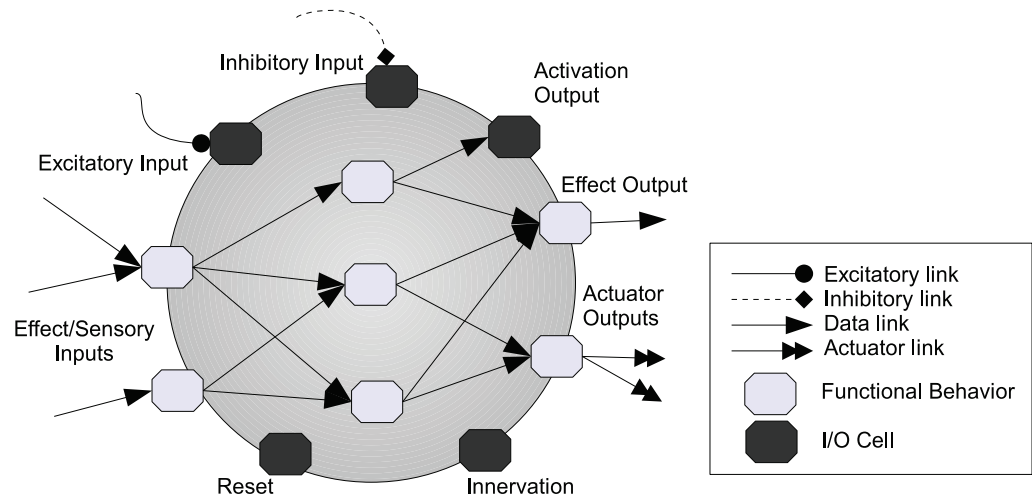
Inhibitory Input

Activation Output

Excitatory Input

Effect Output

Effect/Sensory Inputs

Actuator Outputs

Reset

Innervation

Excitatory link
Inhibitory link
Data link
Actuator link
Functional Behavior
I/O Cell